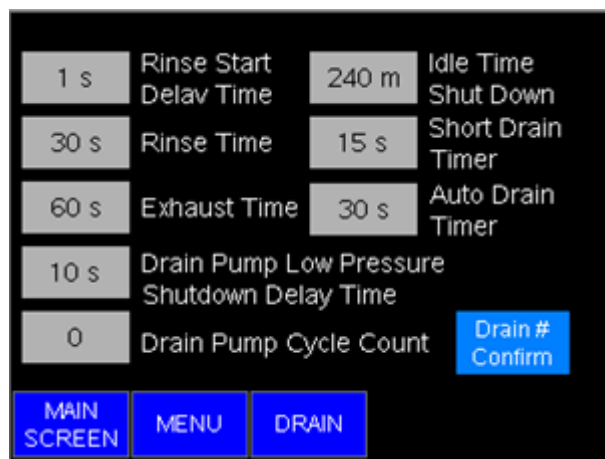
1 s Rinse Start Delav Time

240 m Idle Time Shut Down

30 s Rinse Time

15 s Short Drain Timer

60 s Exhaust Time

30 s Auto Drain Timer

10 s Drain Pump Low Pressure Shutdown Delay Time

0 Drain Pump Cycle Count

Drain # Confirm

MAIN SCREEN

MENU

DRAIN